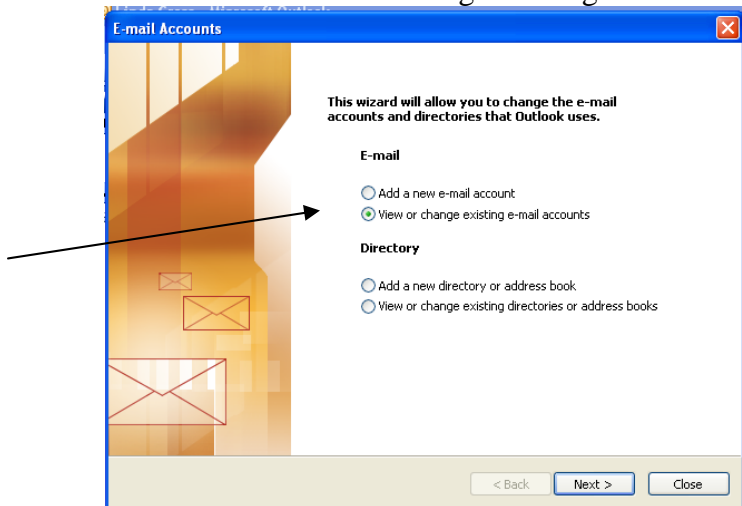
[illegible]

E-mail Accounts

This wizard will allow you to change the e-mail accounts and directories that Outlook uses.

E-mail

Add a new e-mail account

View or change existing e-mail accounts

Directory

Add a new directory or address book

View or change existing directories or address books

< Back

Next >

Close